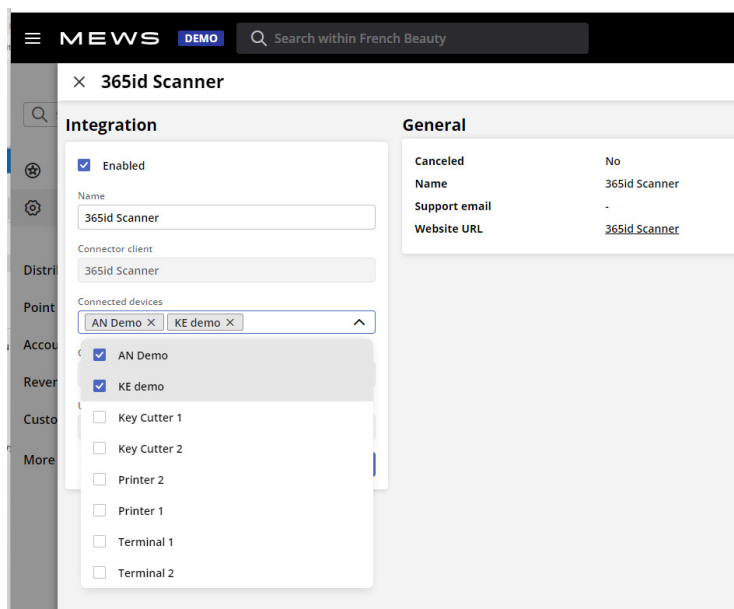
MEWS DEMO Search within French Beauty

365id Scanner

Integration

Enabled

Name
365id Scanner

Connector client
365id Scanner

Connected devices
AN Demo × KE demo ×

AN Demo
KE demo
Key Cutter 1
Key Cutter 2
Printer 2
Printer 1
Terminal 1
Terminal 2

General

| | |
|---|---|
| Canceled | No |
| Name | 365id Scanner |
| Support email | - |
| Website URL | 365id Scanner |

Distri
Point
Accou
Rever
Custo
More